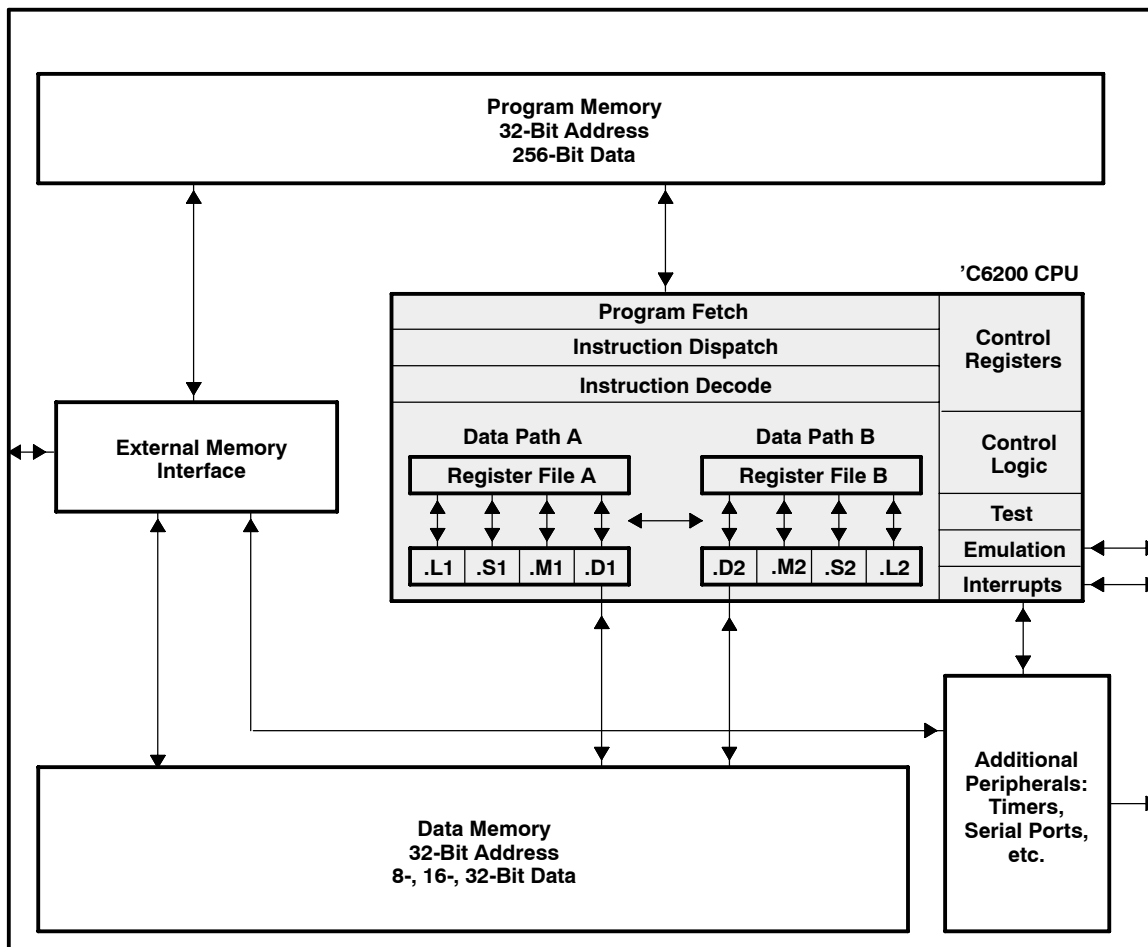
Program Memory
32-Bit Address
256-Bit Data

'C6200 CPU

Program Fetch

Instruction Dispatch

Instruction Decode

Control Registers

Control Logic

Test

Emulation

Interrupts

External Memory Interface

Data Path A

Register File A

.L1 .S1 .M1 .D1

Data Path B

Register File B

.D2 .M2 .S2 .L2

Data Memory
32-Bit Address
8-, 16-, 32-Bit Data

Additional Peripherals: Timers, Serial Ports, etc.